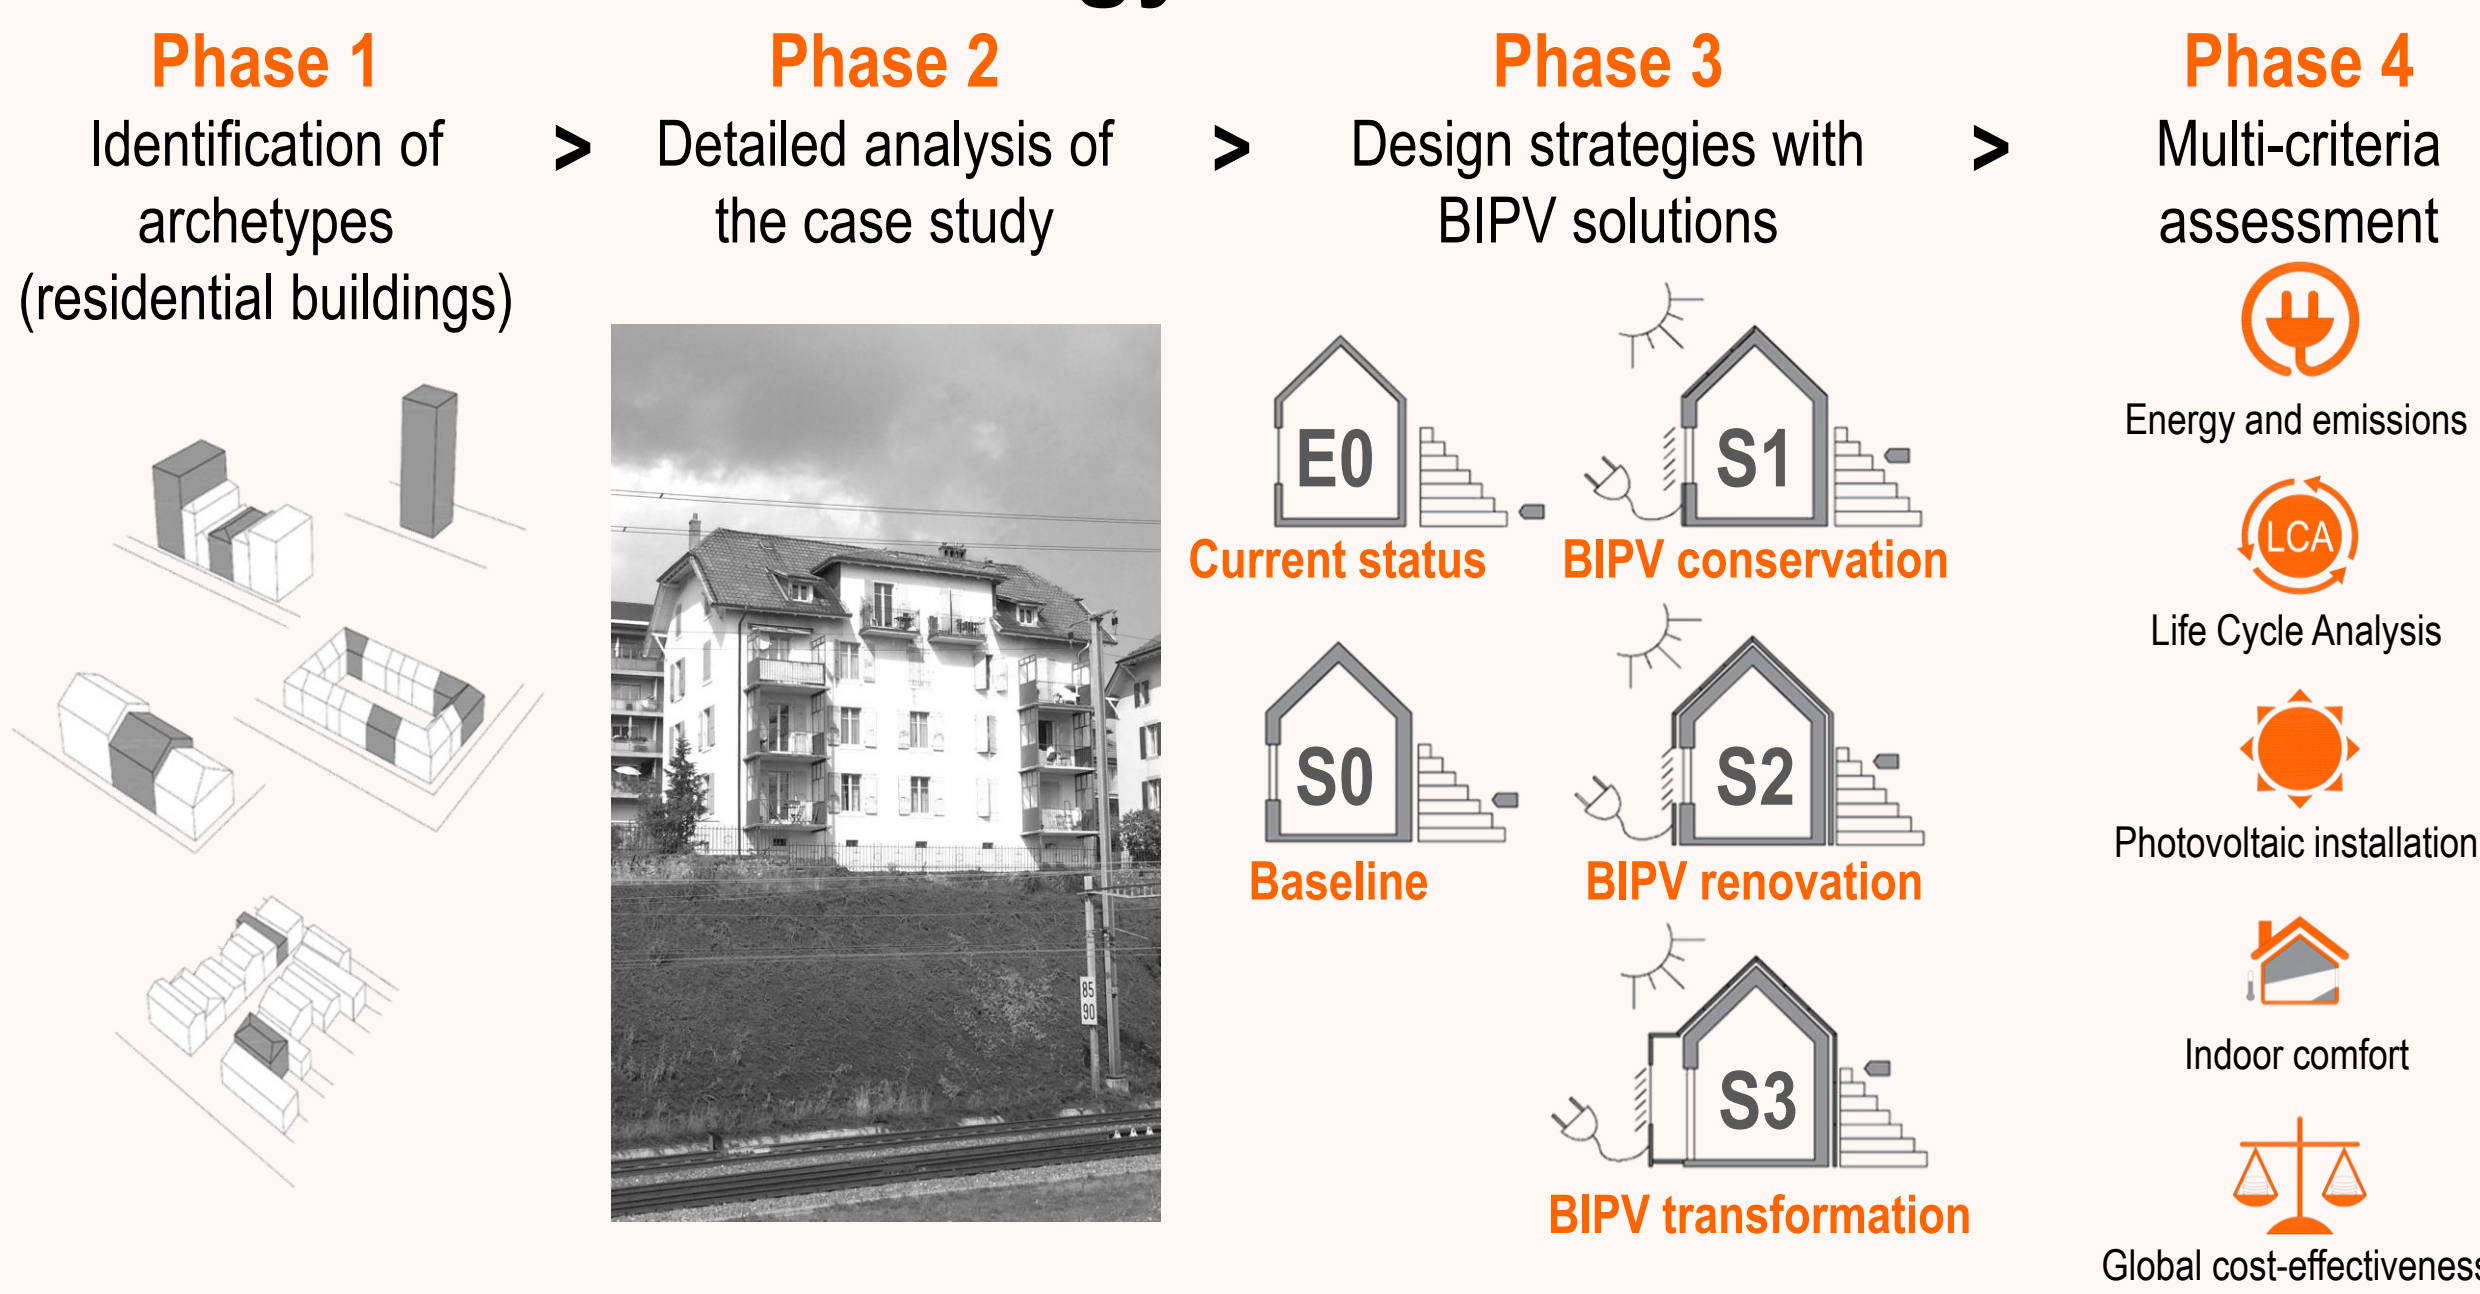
Phase 1
Identification of archetypes (residential buildings)

>

Phase 2
Detailed analysis of the case study

>

Phase 3
Design strategies with BIPV solutions

>

Phase 4
Multi-criteria assessment

E0
Current status

S1
BIPV conservation

S0
Baseline

S2
BIPV renovation

S3
BIPV transformation

Energy and emissions

LCA
Life Cycle Analysis

Photovoltaic installation

Indoor comfort

Global cost-effectivenes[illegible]